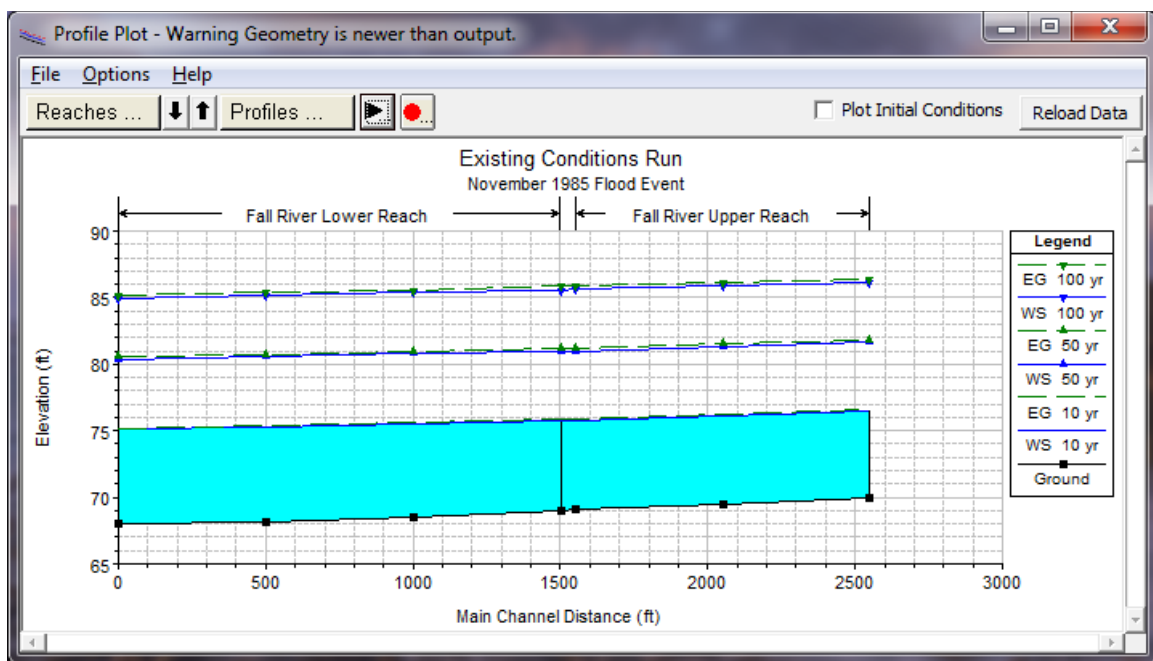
Profile Plot - Warning Geometry is newer than output.

File Options Help

Reaches ... Profiles ...

Plot Initial Conditions

Reload Data

Existing Conditions Run
November 1985 Flood Event

Fall River Lower Reach
Fall River Upper Reach

Legend
EG 100 yr
WS 100 yr
EG 50 yr
WS 50 yr
EG 10 yr
WS 10 yr
Ground

Elevation (ft)

90
85
80
75
70
65

0
500
1000
1500
2000
2500
3000

Main Channel Distance (ft)